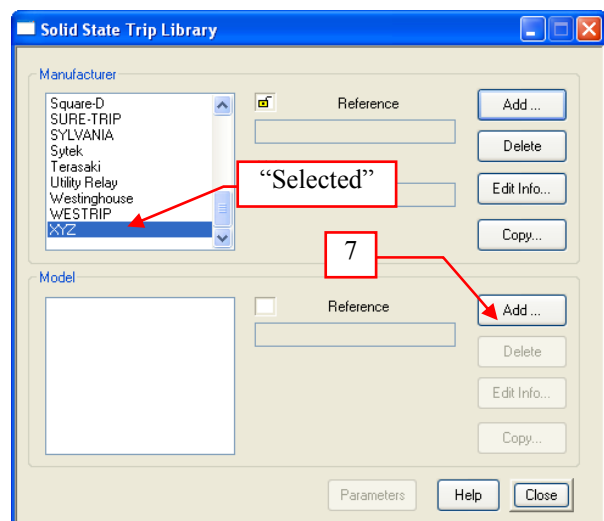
Solid State Trip Library

Manufacturer

Square-D
SURE-TRIP
SYLVANIA
Sytek
Terasaki
Utility Relay
Westinghouse
WESTRIP
XYZ

Reference

Add ...

Delete

Edit Info...

Copy...

"Selected"

7

Model

Reference

Add ...

Delete

Edit Info...

Copy...

Parameters

Help

Close